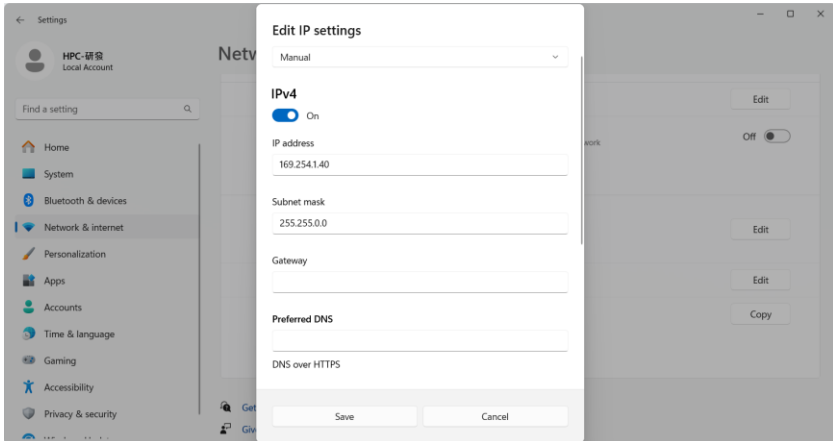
Settings

HPC-研發
Local Account

Find a setting

Home
System
Bluetooth & devices
Network & internet
Personalization
Apps
Accounts
Time & language
Gaming
Accessibility
Privacy & security

Netw

Edit IP settings

Manual

IPv4
On

IP address
169.254.1.40

Subnet mask
255.255.0.0

Gateway

Preferred DNS

DNS over HTTPS

Save
Cancel

Edit
work
Off
Edit
Edit
Copy

Get
Giv